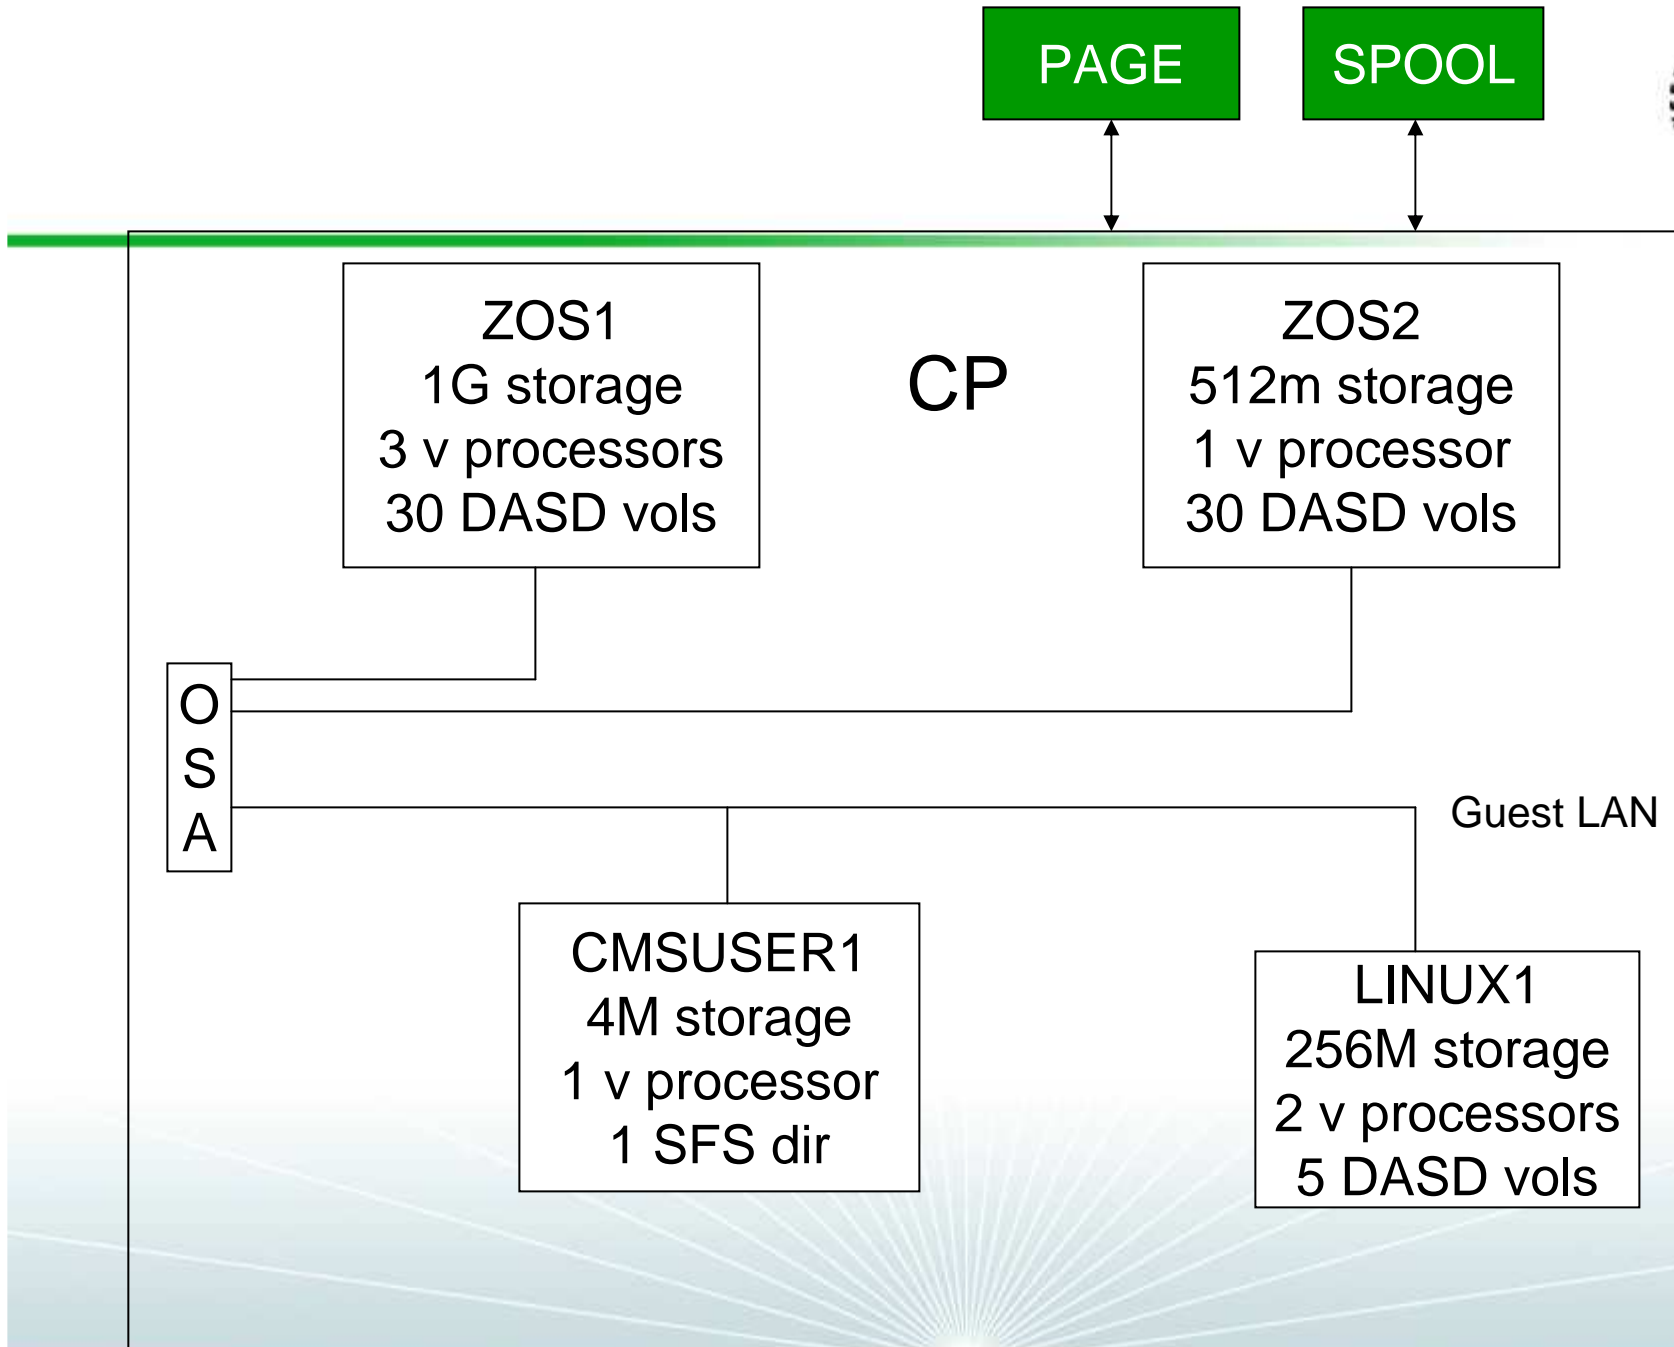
PAGE

SPOOL

ZOS1
1G storage
3 v processors
30 DASD vols

CP

ZOS2
512m storage
1 v processor
30 DASD vols

O
S
A

Guest LAN

CMSUSER1
4M storage
1 v processor
1 SFS dir

LINUX1
256M storage
2 v processors
5 DASD vols